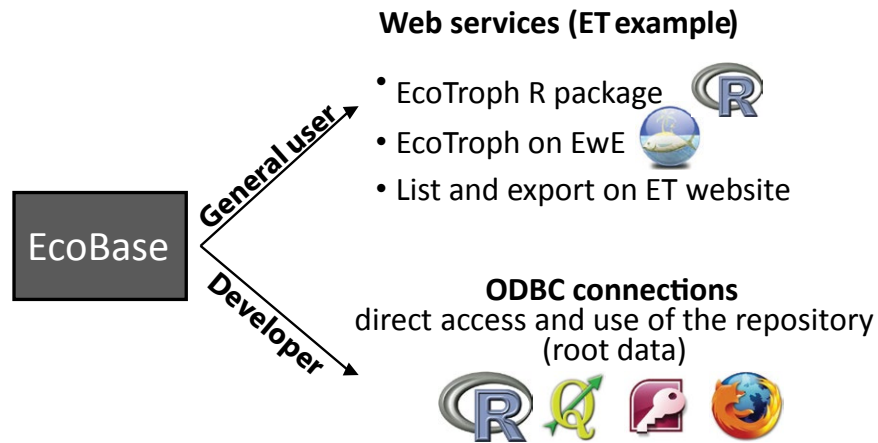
Web services (ET example)

• EcoTroph R package

• EcoTroph on EwE

• List and export on ET website

EcoBase

General user

Developer

ODBC connections
direct access and use of the repository (root data)